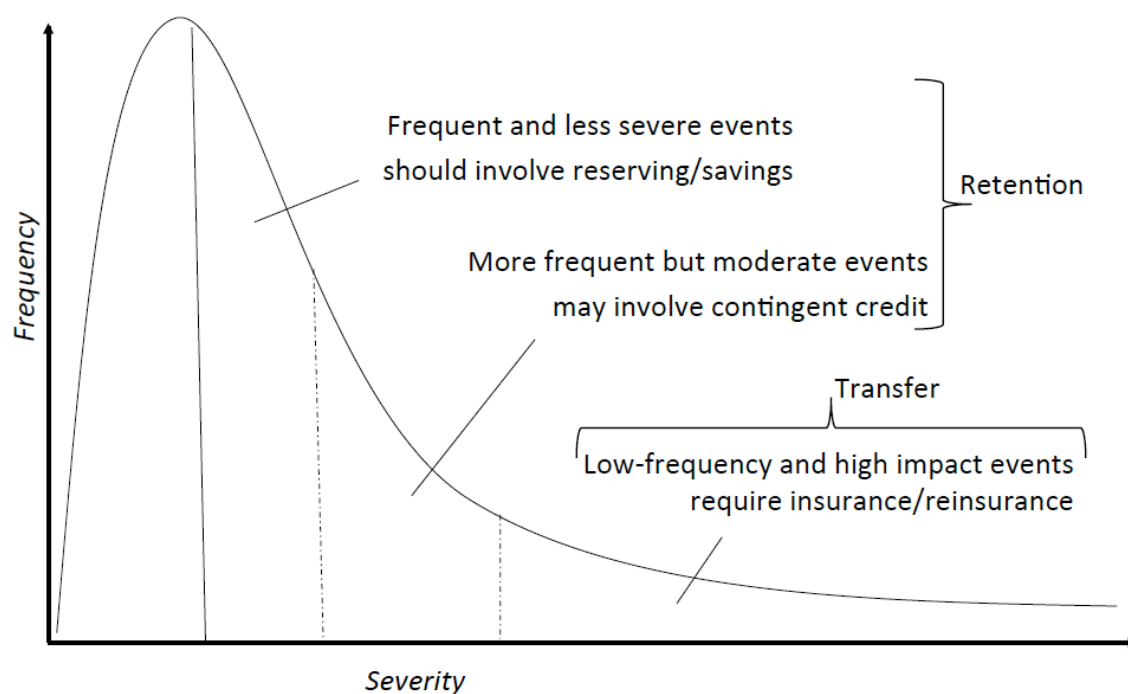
Frequency

Frequent and less severe events should involve reserving/savings

Retention

More frequent but moderate events may involve contingent credit

Transfer

Low-frequency and high impact events require insurance/reinsurance

Severity